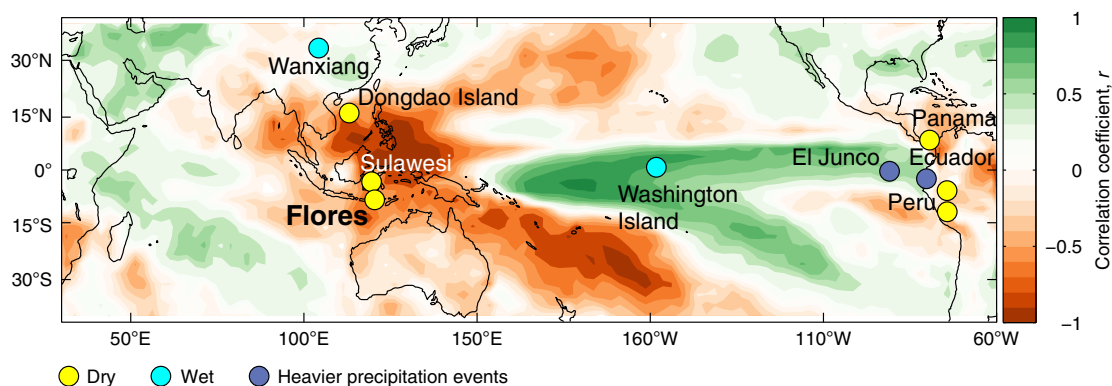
30°N
15°N
0°
15°S
30°S

Wanxiang
Dongdao Island
Sulawesi
Flores
Washington Island
El Junco
Panama
Ecuador
Peru

50°E
100°E
150°E
160°W
110°W
60°W

1
0.5
0
−0.5
−1
Correlation coefficient, $r$

Dry
Wet
Heavier precipitation events